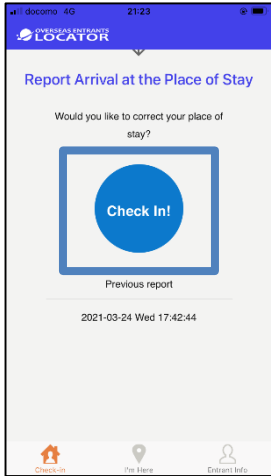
docomo 4G
21:23
OVERSEAS ENTRANTS
LOCATOR

Report Arrival at the Place of Stay

Would you like to correct your place of stay?

Check In!

Previous report

2021-03-24 Wed 17:42:44

Check-In
I'm Here
Entrant Info